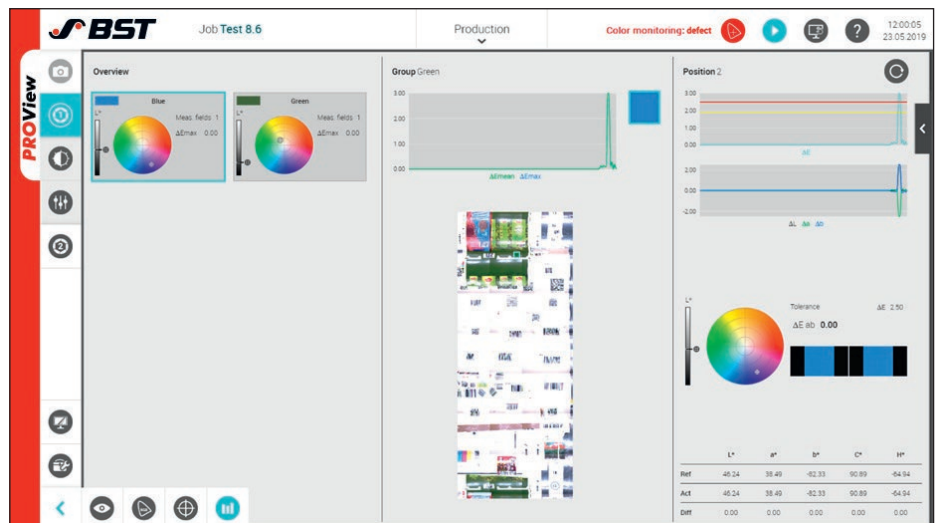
BST

Job Test 8.6

Production

Color monitoring: defect

12:00:05
23.05.2019

PROView

Overview

Blue
L*
Meas. fields 1
ΔEmax 0.00

Green
L*
Meas. fields 1
ΔEmax 0.00

Group Green

3.00
2.00
1.00
0.00

ΔEmean ΔEmax

Position 2

3.00
2.00
1.00
0.00

ΔE

2.00
0.00
-2.00

ΔL Δa Δb

L*

Tolerance ΔE 2.50

ΔE ab 0.00

| | L* | a* | b* | C* | H* |
|---|---|---|---|---|---|
| Ref | 46.24 | 38.49 | -82.33 | 90.89 | -64.94 |
| Act | 46.24 | 38.49 | -82.33 | 90.89 | -64.94 |
| Diff | 0.00 | 0.00 | 0.00 | 0.00 | 0.00 |